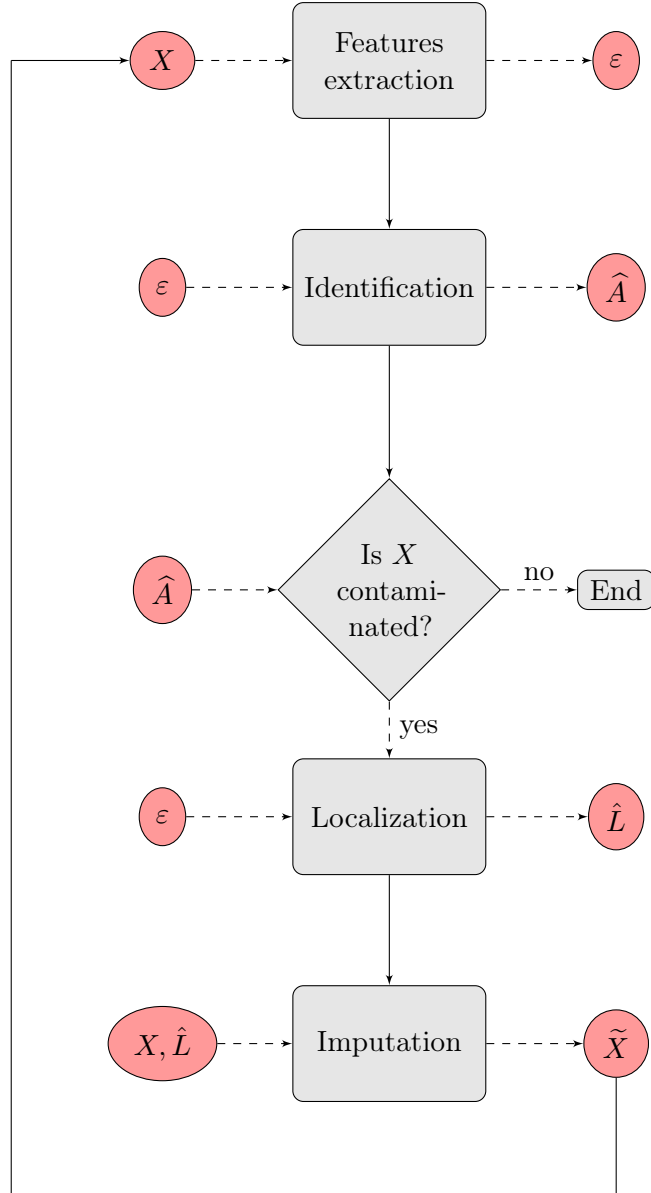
$X$

Features extraction

$\varepsilon$

$\varepsilon$

Identification

$\widehat{A}$

$\widehat{A}$

Is $X$ contaminated?

no

End

yes

$\varepsilon$

Localization

$\hat{L}$

$X, \hat{L}$

Imputation

$\widetilde{X}$